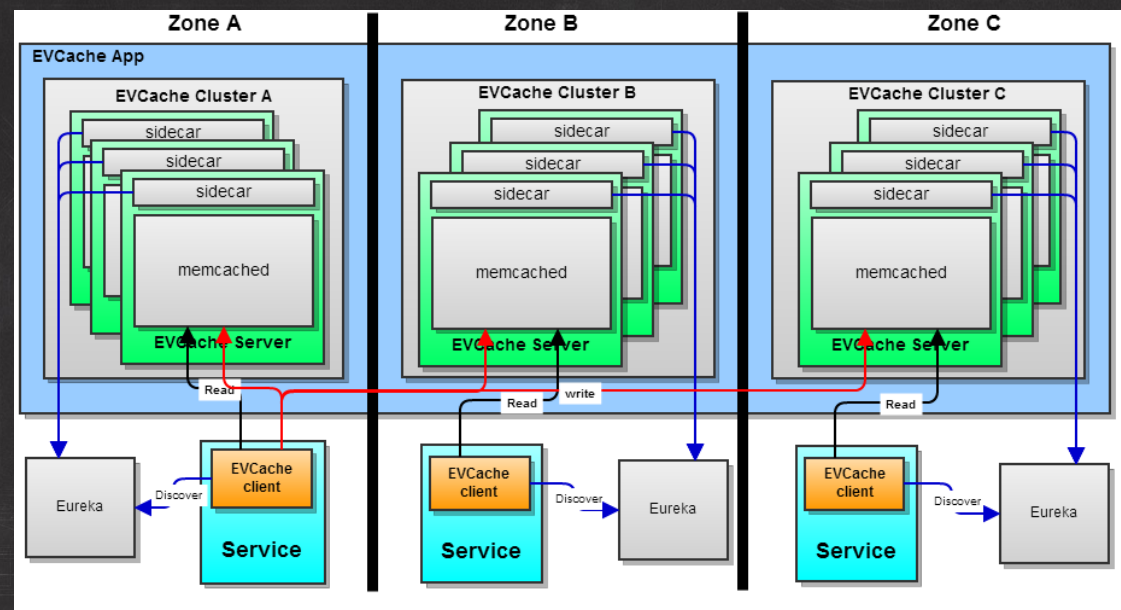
Zone A

Zone B

Zone C

EVCache App

EVCache Cluster A

sidecar

sidecar

sidecar

memcached

EVCache Server

EVCache Cluster B

sidecar

sidecar

sidecar

memcached

EVCache Server

EVCache Cluster C

sidecar

sidecar

sidecar

memcached

EVCache Server

Read

Read

write

Read

Eureka

Discover

EVCache client

Service

EVCache client

Service

Discover

Eureka

EVCache client

Service

Discover

Eureka